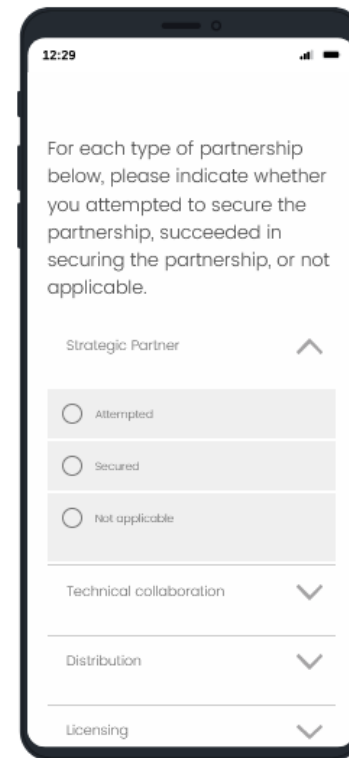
12:29

For each type of partnership below, please indicate whether you attempted to secure the partnership, succeeded in securing the partnership, or not applicable.

Strategic Partner

Attempted

Secured

Not applicable

Technical collaboration

Distribution

Licensing